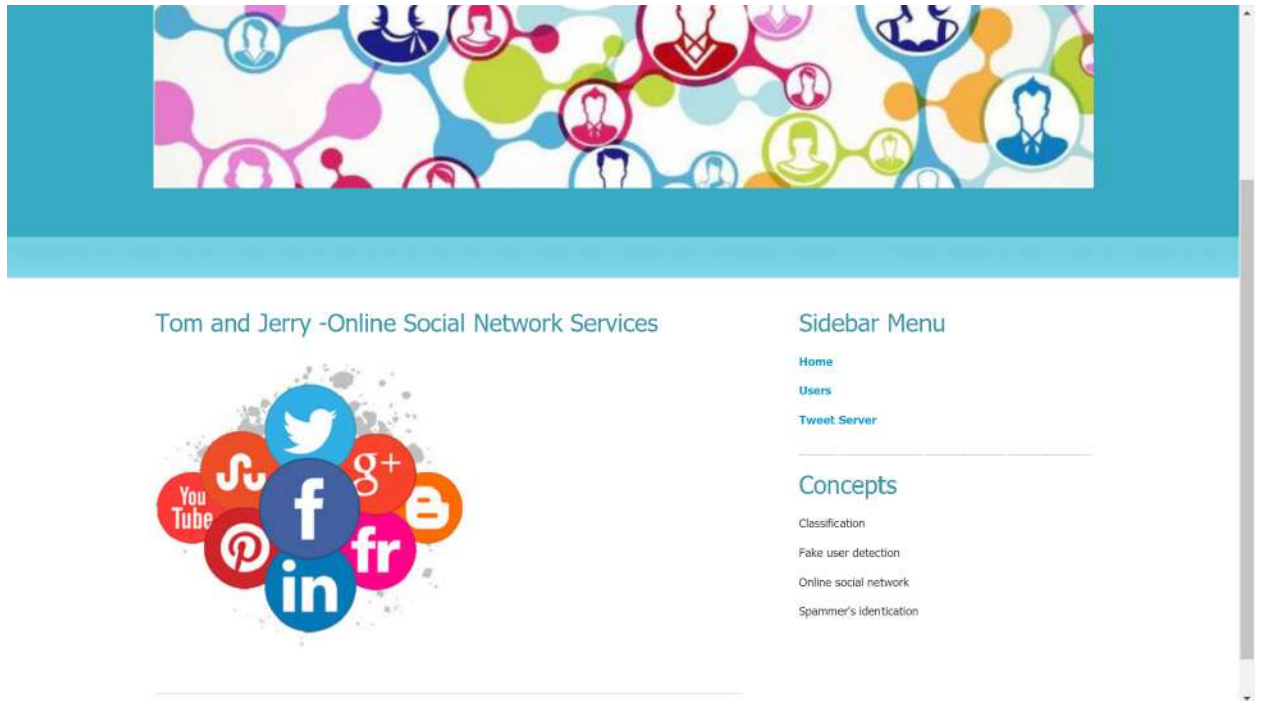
Tom and Jerry -Online Social Network Services

You Tube

g+

f

fr

in

Sidebar Menu

Home

Users

Tweet Server

Concepts

Classification

Fake user detection

Online social network

Spammer's identication